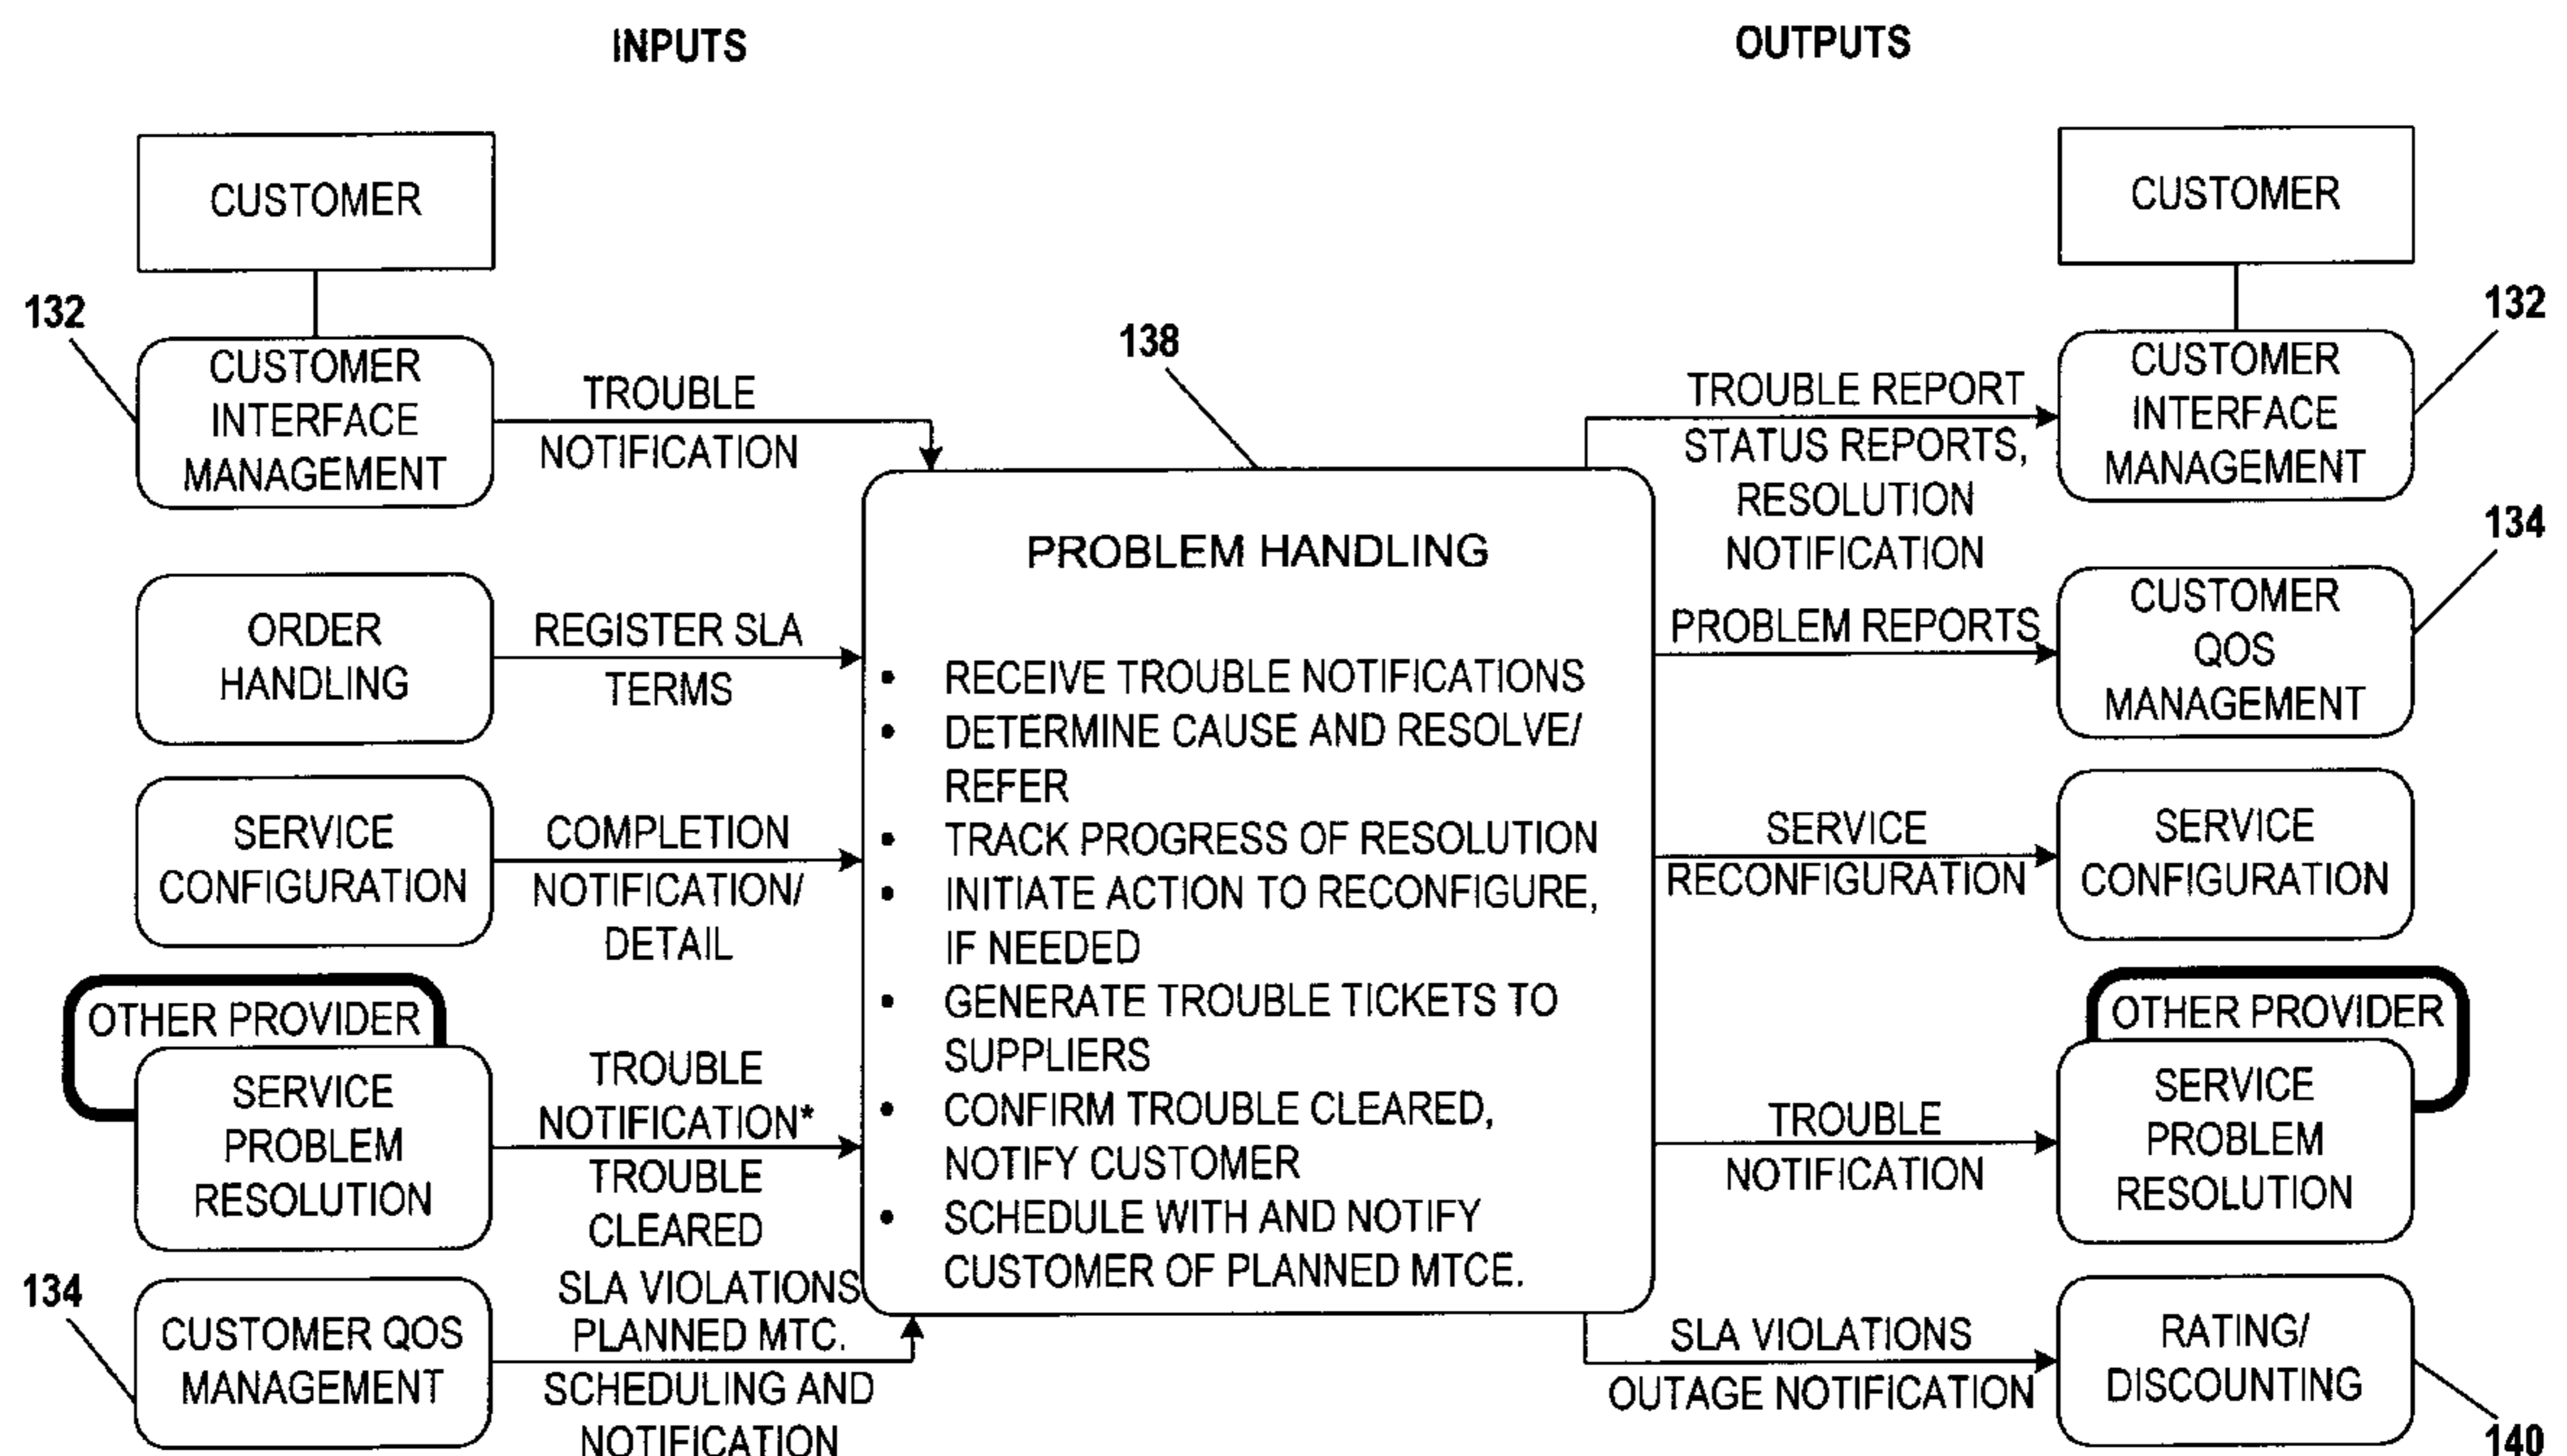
INPUTS

OUTPUTS

CUSTOMER

132

CUSTOMER INTERFACE MANAGEMENT

TROUBLE NOTIFICATION

ORDER HANDLING

REGISTER SLA TERMS

SERVICE CONFIGURATION

COMPLETION NOTIFICATION/ DETAIL

OTHER PROVIDER

SERVICE PROBLEM RESOLUTION

TROUBLE NOTIFICATION* TROUBLE CLEARED

134

CUSTOMER QOS MANAGEMENT

SLA VIOLATIONS PLANNED MTC. SCHEDULING AND NOTIFICATION

138

PROBLEM HANDLING

• RECEIVE TROUBLE NOTIFICATIONS
• DETERMINE CAUSE AND RESOLVE/ REFER
• TRACK PROGRESS OF RESOLUTION
• INITIATE ACTION TO RECONFIGURE, IF NEEDED
• GENERATE TROUBLE TICKETS TO SUPPLIERS
• CONFIRM TROUBLE CLEARED, NOTIFY CUSTOMER
• SCHEDULE WITH AND NOTIFY CUSTOMER OF PLANNED MTCE.

CUSTOMER

132

TROUBLE REPORT STATUS REPORTS, RESOLUTION NOTIFICATION

CUSTOMER INTERFACE MANAGEMENT

134

PROBLEM REPORTS

CUSTOMER QOS MANAGEMENT

SERVICE RECONFIGURATION

SERVICE CONFIGURATION

OTHER PROVIDER

TROUBLE NOTIFICATION

SERVICE PROBLEM RESOLUTION

SLA VIOLATIONS OUTAGE NOTIFICATION

RATING/ DISCOUNTING

140